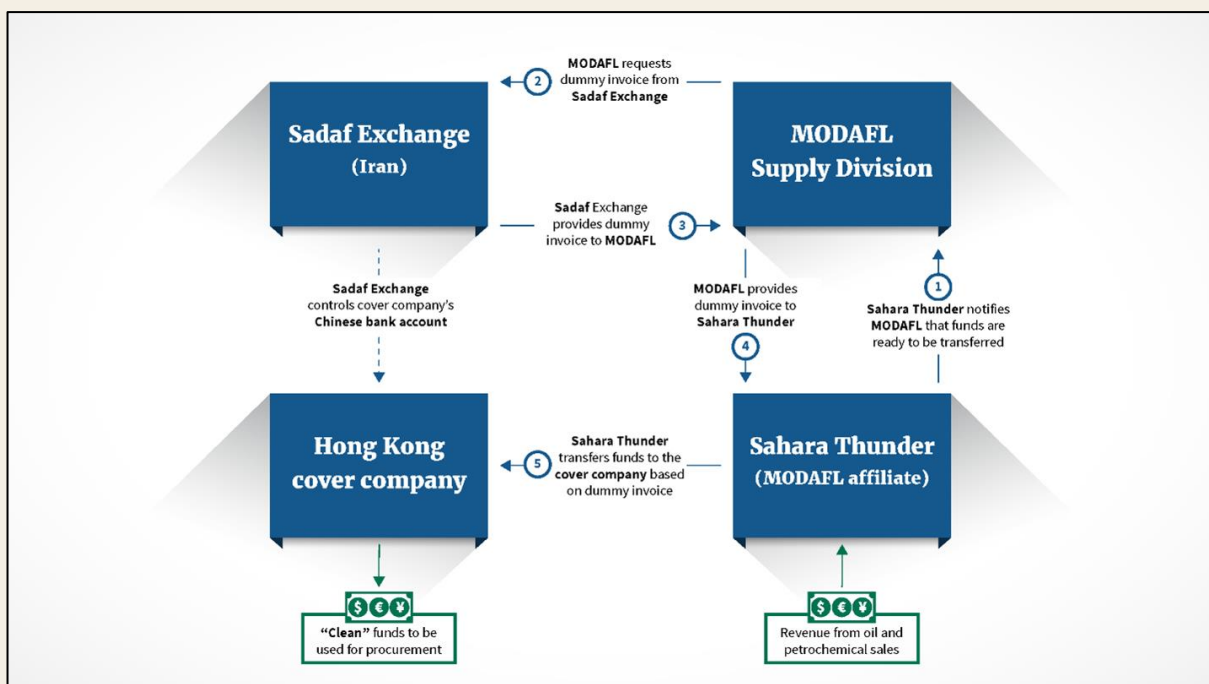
2 MODAFL requests dummy invoice from Sadaf Exchange

Sadaf Exchange
(Iran)

MODAFL
Supply Division

Sadaf Exchange provides dummy invoice to MODAFL 3

Sadaf Exchange controls cover company's Chinese bank account

MODAFL provides dummy invoice to Sahara Thunder

4

1

Sahara Thunder notifies MODAFL that funds are ready to be transferred

Hong Kong
cover company

5 Sahara Thunder transfers funds to the cover company based on dummy invoice

Sahara Thunder
(MODAFL affiliate)

$ € ¥

"Clean" funds to be used for procurement

$ € ¥

Revenue from oil and petrochemical sales